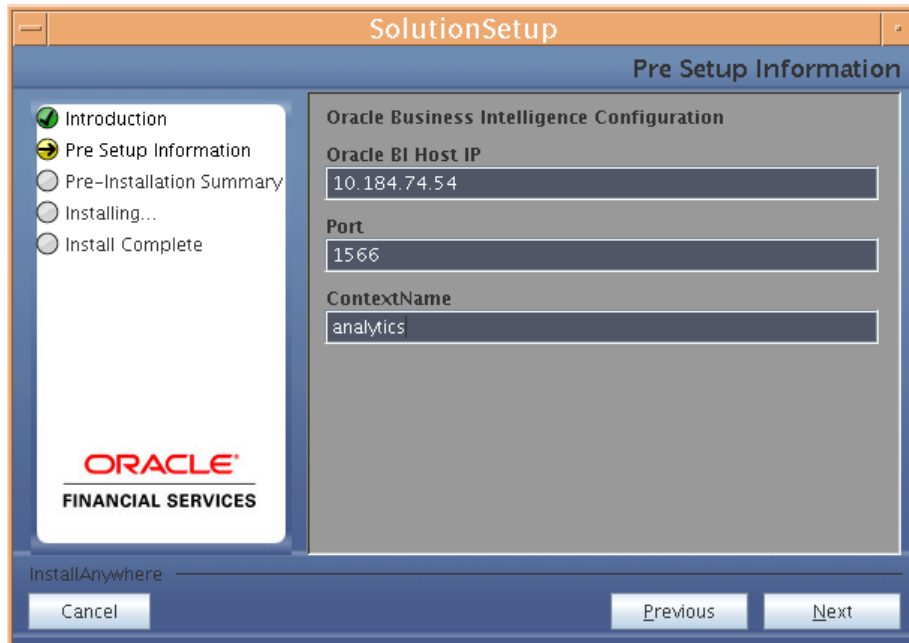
SolutionSetup

Pre Setup Information

Introduction
Pre Setup Information
Pre-Installation Summary
Installing...
Install Complete

ORACLE
FINANCIAL SERVICES

Oracle Business Intelligence Configuration

Oracle BI Host IP
10.184.74.54

Port
1566

ContextName
analytics

InstallAnywhere

Cancel

Previous

Next